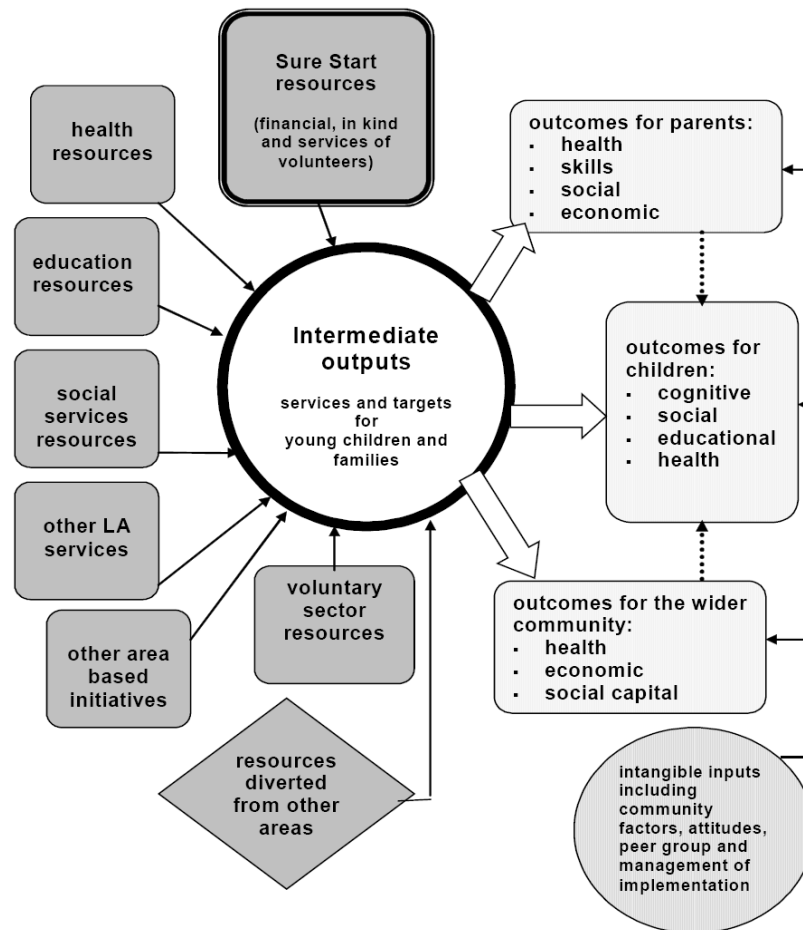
Sure Start resources

(financial, in kind and services of volunteers)

health resources

education resources

social services resources

other LA services

other area based initiatives

voluntary sector resources

resources diverted from other areas

Intermediate outputs

services and targets for young children and families

outcomes for parents:
- health
- skills
- social
- economic

outcomes for children:
- cognitive
- social
- educational
- health

outcomes for the wider community:
- health
- economic
- social capital

intangible inputs including community factors, attitudes, peer group and management of implementation